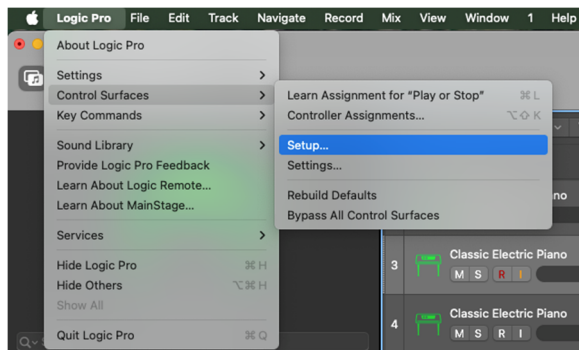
Logic Pro File Edit Track Navigate Record Mix View Window 1 Help

About Logic Pro

Settings
Control Surfaces
Key Commands

Sound Library
Provide Logic Pro Feedback
Learn About Logic Remote...
Learn About MainStage...

Services

Hide Logic Pro ⌘H
Hide Others ⌥⌘H
Show All

Quit Logic Pro ⌘Q

Learn Assignment for "Play or Stop" ⌘L
Controller Assignments... ⌥⇧K

Setup...
Settings...

Rebuild Defaults
Bypass All Control Surfaces

no

3 Classic Electric Piano
M S R I

4 Classic Electric Piano
M S R I